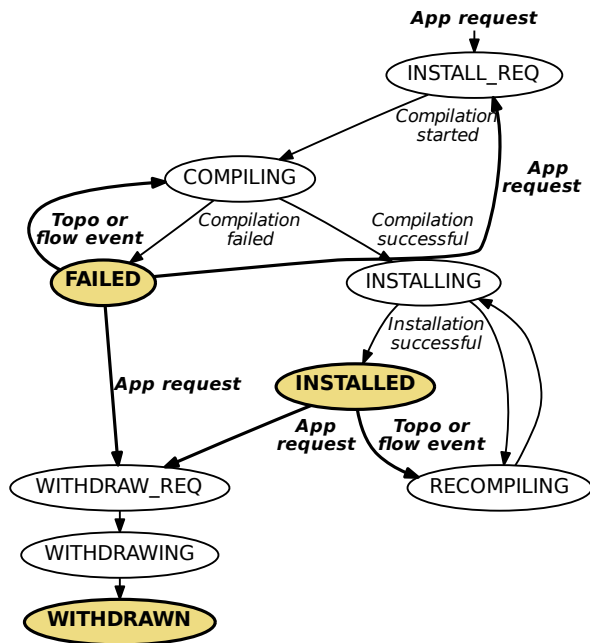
App request

INSTALL_REQ

Compilation started

App request

COMPILING

Topo or flow event

Compilation failed

Compilation successful

FAILED

INSTALLING

Installation successful

App request

INSTALLED

App request

Topo or flow event

WITHDRAW_REQ

RECOMPILING

WITHDRAWING

WITHDRAWN